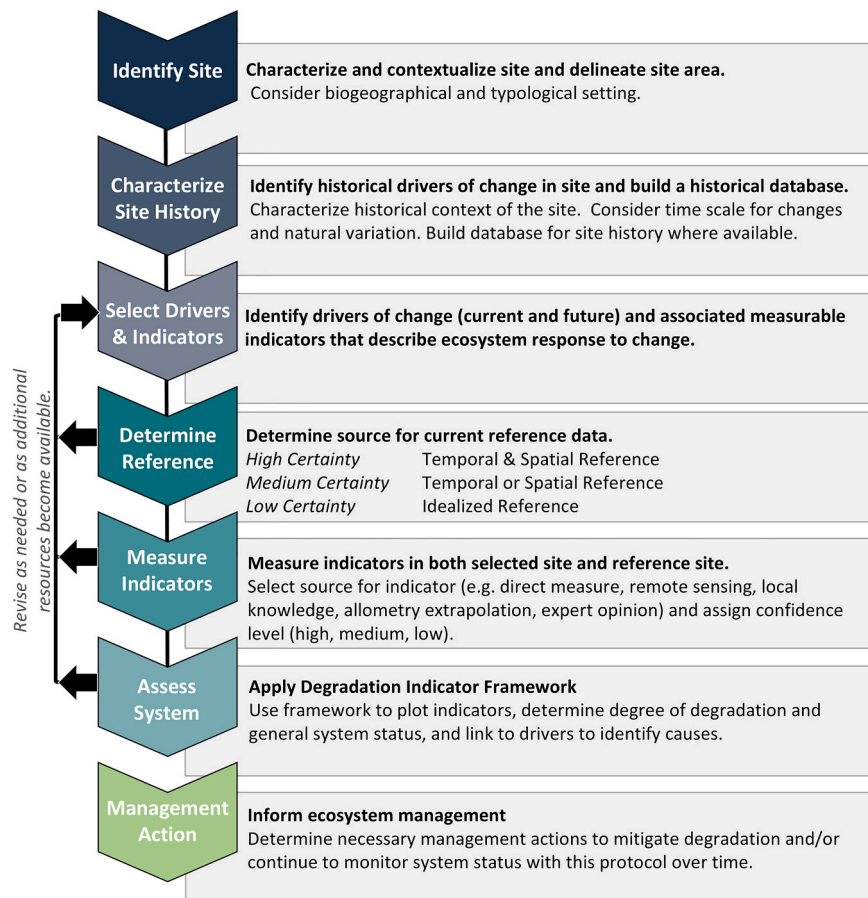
Identify Site

**Characterize and contextualize site and delineate site area.**
Consider biogeographical and typological setting.

Characterize Site History

**Identify historical drivers of change in site and build a historical database.**
Characterize historical context of the site. Consider time scale for changes and natural variation. Build database for site history where available.

Select Drivers & Indicators

**Identify drivers of change (current and future) and associated measurable indicators that describe ecosystem response to change.**

Determine Reference

**Determine source for current reference data.**

| | |
|---|---|
| *High Certainty* | Temporal & Spatial Reference |
| *Medium Certainty* | Temporal or Spatial Reference |
| *Low Certainty* | Idealized Reference |

Measure Indicators

**Measure indicators in both selected site and reference site.**
Select source for indicator (e.g. direct measure, remote sensing, local knowledge, allometry extrapolation, expert opinion) and assign confidence level (high, medium, low).

Assess System

**Apply Degradation Indicator Framework**
Use framework to plot indicators, determine degree of degradation and general system status, and link to drivers to identify causes.

Management Action

**Inform ecosystem management**
Determine necessary management actions to mitigate degradation and/or continue to monitor system status with this protocol over time.

*Revise as needed or as additional resources become available.*